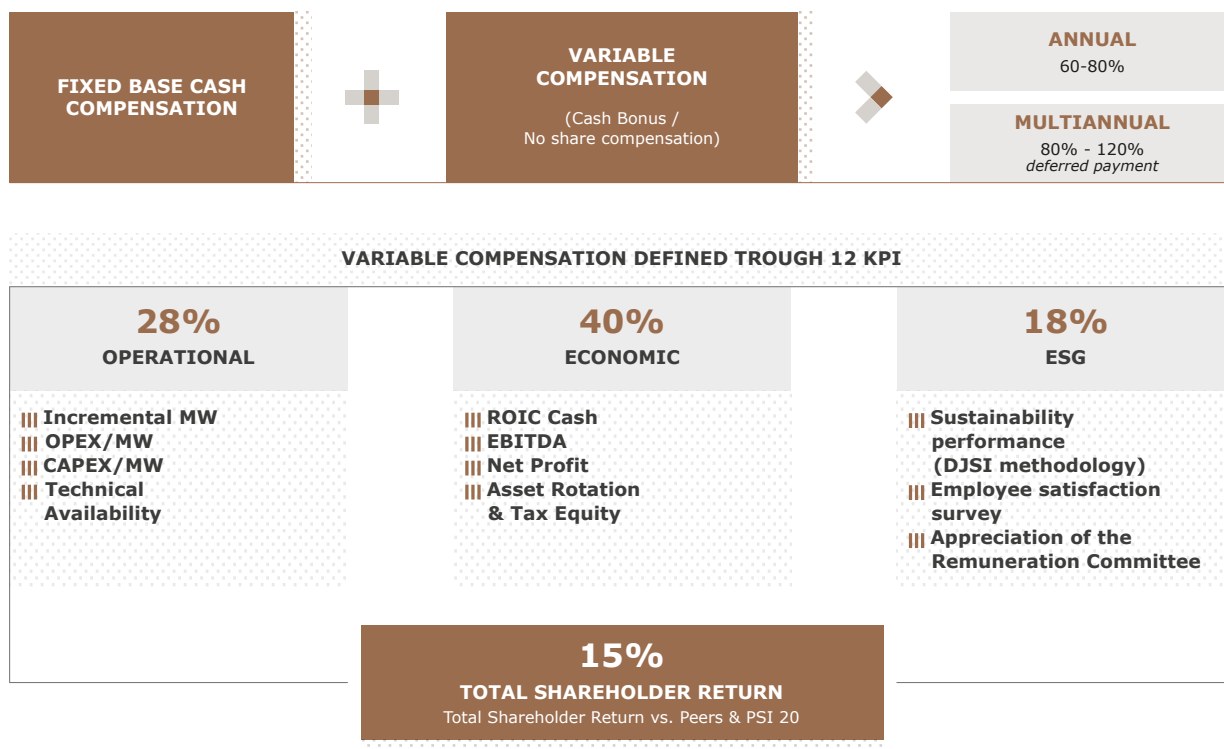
FIXED BASE CASH COMPENSATION

VARIABLE COMPENSATION

(Cash Bonus / No share compensation)

ANNUAL
60-80%

MULTIANNUAL
80% - 120%
deferred payment

VARIABLE COMPENSATION DEFINED TROUGH 12 KPI

28%
OPERATIONAL

Incremental MW
OPEX/MW
CAPEX/MW
Technical Availability

40%
ECONOMIC

ROIC Cash
EBITDA
Net Profit
Asset Rotation & Tax Equity

18%
ESG

Sustainability performance (DJSI methodology)
Employee satisfaction survey
Appreciation of the Remuneration Committee

15%
TOTAL SHAREHOLDER RETURN
Total Shareholder Return vs. Peers & PSI 20